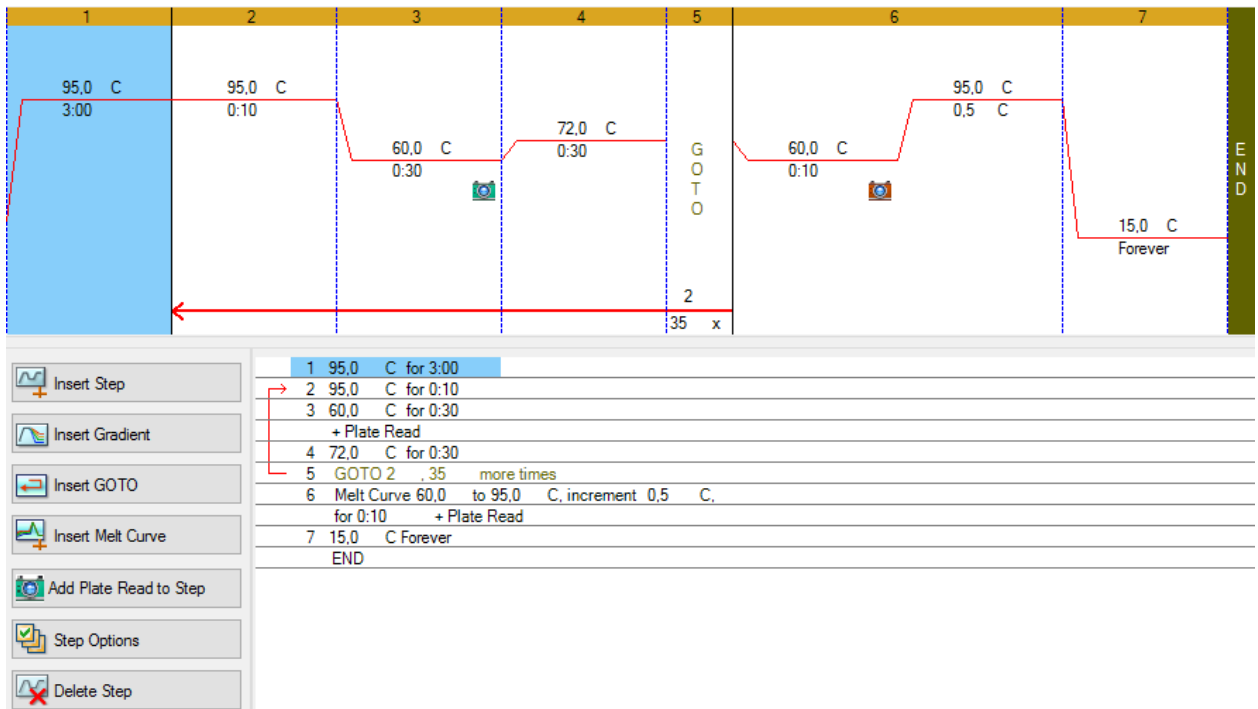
1 2 3 4 5 6 7

95,0 C
3:00

95,0 C
0:10

60,0 C
0:30

72,0 C
0:30

GOTO

2

35 x

60,0 C
0:10

95,0 C
0,5 C

15,0 C
Forever

END

Insert Step
Insert Gradient
Insert GOTO
Insert Melt Curve
Add Plate Read to Step
Step Options
Delete Step

1 95,0 C for 3:00
2 95,0 C for 0:10
3 60,0 C for 0:30
+ Plate Read
4 72,0 C for 0:30
5 GOTO 2 , 35 more times
6 Melt Curve 60,0 to 95,0 C, increment 0,5 C,
for 0:10 + Plate Read
7 15,0 C Forever
END